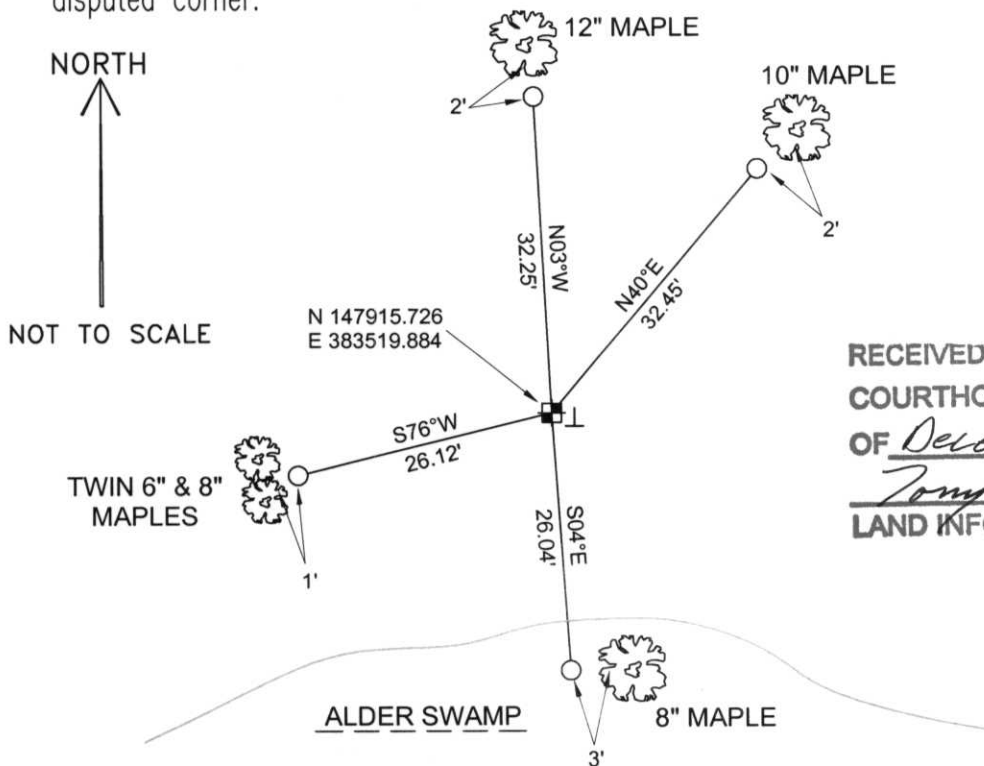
disputed corner.

NORTH

NOT TO SCALE

12" MAPLE

2'

10" MAPLE

2'

N03°W
32.25'

N40°E
32.45'

N 147915.726
E 383519.884

S76°W
26.12'

TWIN 6" & 8"
MAPLES

1'

S04°E
26.04'

ALDER SWAMP

8" MAPLE

3'

RECEIVED
COURTHO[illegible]
OF Dec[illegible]
Tony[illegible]
LAND INFO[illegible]